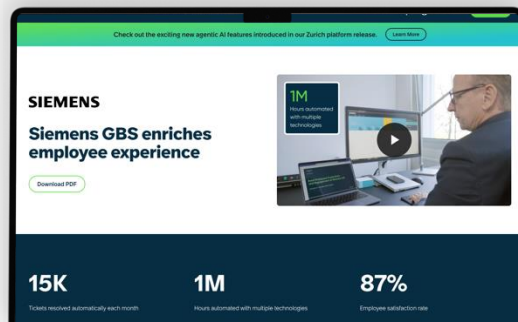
Check out the exciting new agentic AI features introduced in our Zurich platform release. Learn More

SIEMENS

Siemens GBS enriches employee experience

Download PDF

1M
Hours automated with multiple technologies

15K
Tickets resolved automatically each month

1M
Hours automated with multiple technologies

87%
Employee satisfaction rate